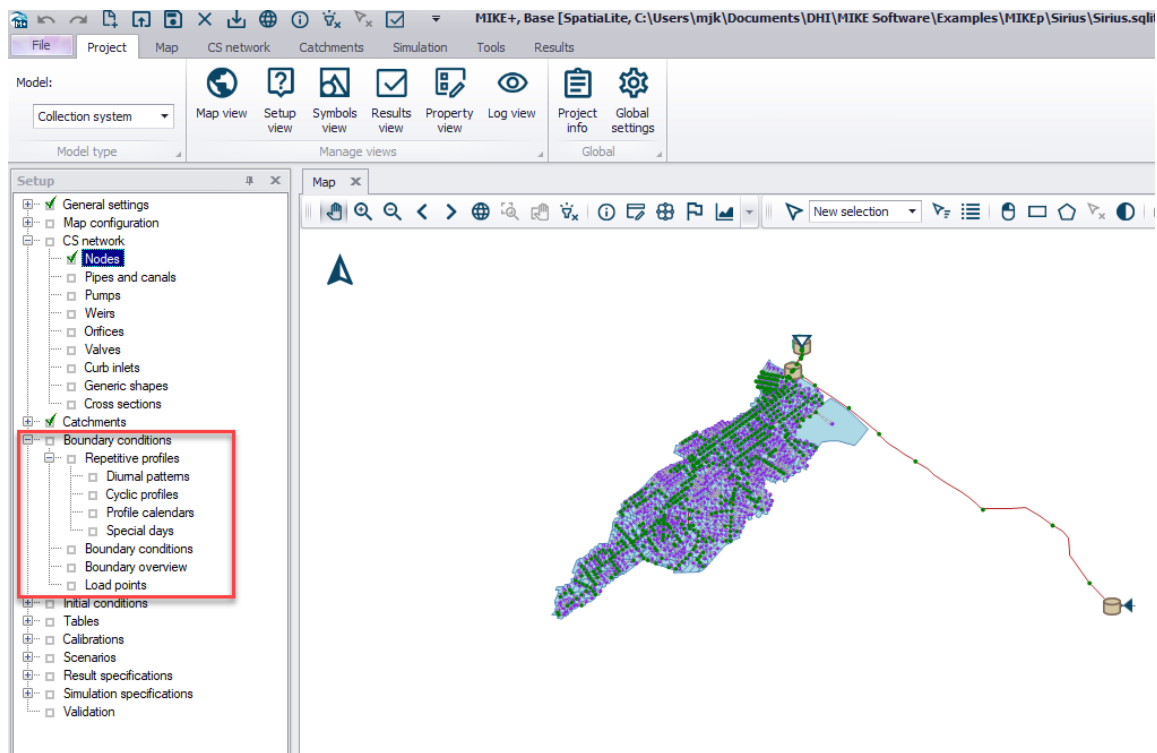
MIKE+, Base [SpatiaLite, C:\Users\mjk\Documents\DHI\MIKE Software\Examples\MIKEp\Sirius\Sirius.sqlit

File Project Map CS network Catchments Simulation Tools Results

Model:
Collection system
Model type

Map view
Setup view
Symbols view
Results view
Property view
Log view
Manage views

Project info
Global settings
Global

Setup
General settings
Map configuration
CS network
Nodes
Pipes and canals
Pumps
Weirs
Orifices
Valves
Curb inlets
Generic shapes
Cross sections
Catchments
Boundary conditions
Repetitive profiles
Diurnal patterns
Cyclic profiles
Profile calendars
Special days
Boundary conditions
Boundary overview
Load points
Initial conditions
Tables
Calibrations
Scenarios
Result specifications
Simulation specifications
Validation

Map
New selection